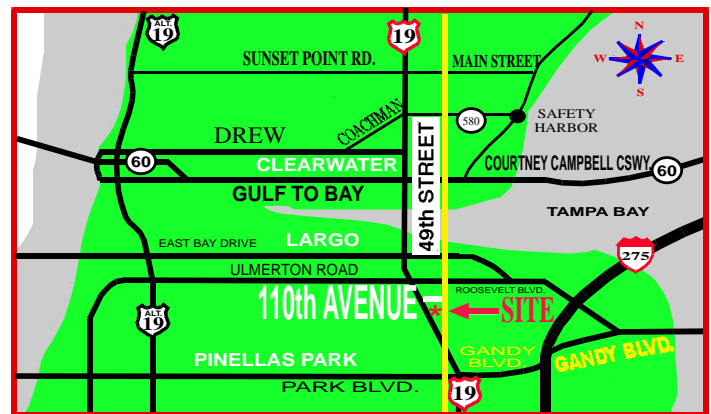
ALT 19
19
SUNSET POINT RD.
MAIN STREET
N
W
E
S
COACHMAN
580
SAFETY HARBOR
DREW
60
CLEARWATER
49th STREET
COURTNEY CAMPBELL CSWY.
60
GULF TO BAY
TAMPA BAY
EAST BAY DRIVE
LARGO
275
ULMERTON ROAD
ROOSEVELT BLVD.
110th AVENUE
*
SITE
ALT 19
GANDY BLVD
GANDY BLVD.
PINELLAS PARK
PARK BLVD.
19